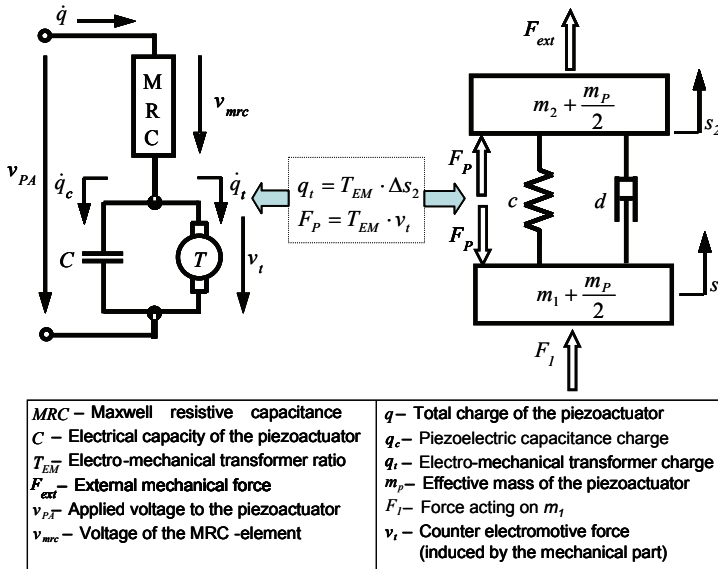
$\dot{q}$

M R C

$v_{mrc}$

$v_{PA}$

$\dot{q}_c$

$\dot{q}_t$

$C$

$T$

$v_t$

$q_t = T_{EM} \cdot \Delta s_2$
$F_P = T_{EM} \cdot v_t$

$F_{ext}$

$m_2 + \frac{m_P}{2}$

$s_2$

$F_P$

$c$

$d$

$F_P$

$m_1 + \frac{m_P}{2}$

$s$

$F_1$

| | |
|---|---|
| $MRC$ – Maxwell resistive capacitance | $q$ – Total charge of the piezoactuator |
| $C$ – Electrical capacity of the piezoactuator | $q_c$ – Piezoelectric capacitance charge |
| $T_{EM}$ – Electro-mechanical transformer ratio | $q_t$ – Electro-mechanical transformer charge |
| $F_{ext}$ – External mechanical force | $m_p$ – Effective mass of the piezoactuator |
| $v_{PA}$ – Applied voltage to the piezoactuator | $F_1$ – Force acting on $m_1$ |
| $v_{mrc}$ – Voltage of the MRC -element | $v_t$ – Counter electromotive force (induced by the mechanical part) |